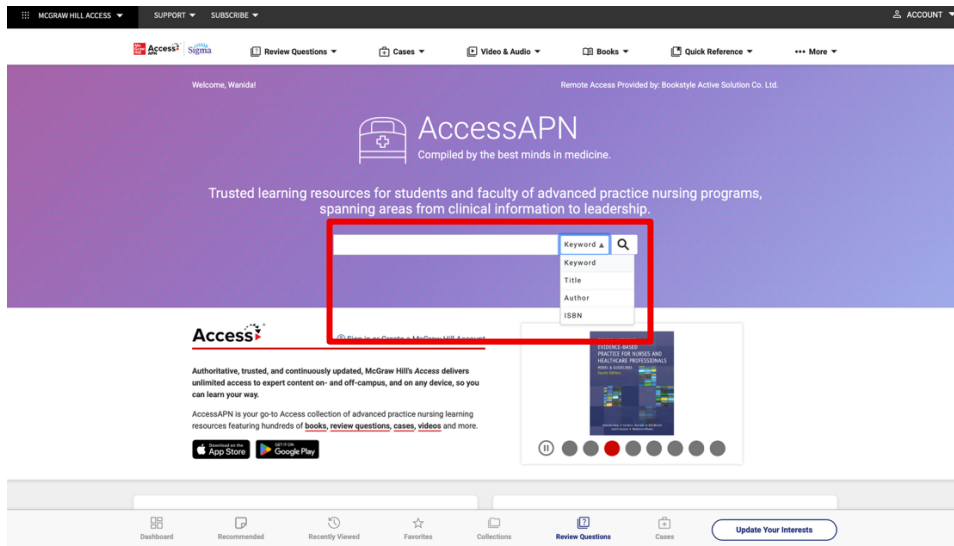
MCGRAW HILL ACCESS ▼ SUPPORT ▼ SUBSCRIBE ▼

ACCOUNT ▼

Access Sigma

Review Questions ▼ Cases ▼ Video & Audio ▼ Books ▼ Quick Reference ▼ ••• More ▼

Welcome, Wanida!

Remote Access Provided by: Bookstyle Active Solution Co. Ltd.

AccessAPN

Compiled by the best minds in medicine.

Trusted learning resources for students and faculty of advanced practice nursing programs, spanning areas from clinical information to leadership.

Keyword ▲

Keyword
Title
Author
ISBN

Access

Sign in or Create a McGraw Hill Account

Authoritative, trusted, and continuously updated, McGraw Hill's Access delivers unlimited access to expert content on- and off-campus, and on any device, so you can learn your way.

AccessAPN is your go-to Access collection of advanced practice nursing learning resources featuring hundreds of books, review questions, cases, videos and more.

Download on the App Store

GET IT ON Google Play

EVIDENCE-BASED PRACTICE FOR NURSES AND HEALTHCARE PROFESSIONALS

Dashboard Recommended Recently Viewed Favorites Collections Review Questions Cases

Update Your Interests